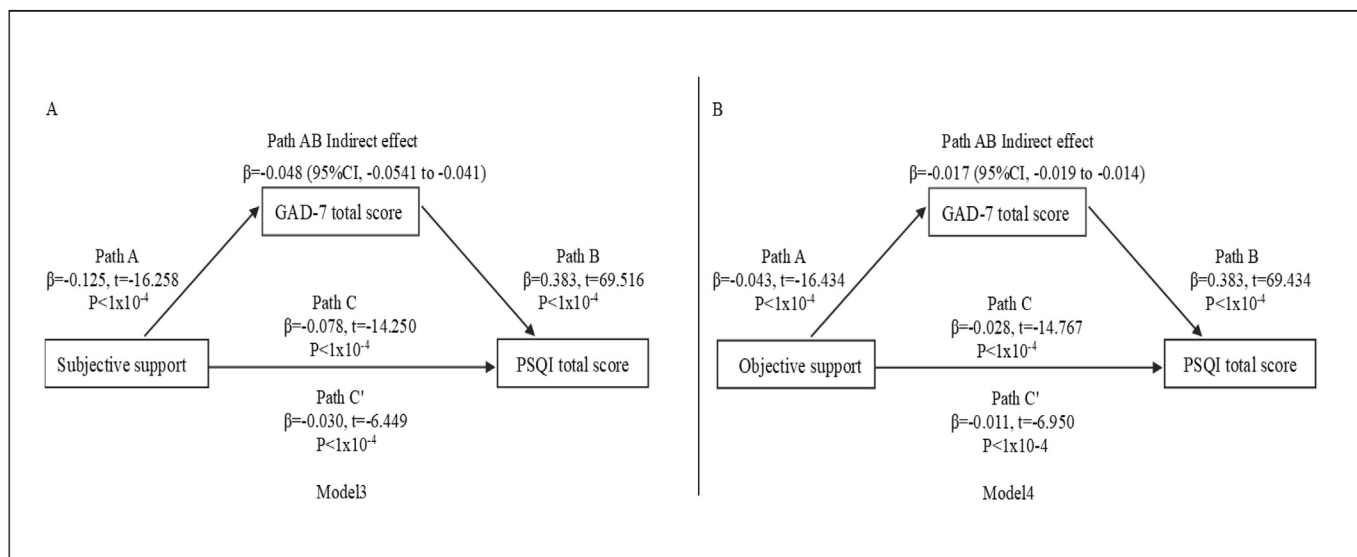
A

Path AB Indirect effect

β=-0.048 (95%CI, -0.0541 to -0.041)

GAD-7 total score

Path A
β=-0.125, t=-16.258
P<1x$10^{-4}$

Path B
β=0.383, t=69.516
P<1x$10^{-4}$

Path C
β=-0.078, t=-14.250
P<1x$10^{-4}$

Subjective support

PSQI total score

Path C'
β=-0.030, t=-6.449
P<1x$10^{-4}$

Model3

B

Path AB Indirect effect

β=-0.017 (95%CI, -0.019 to -0.014)

GAD-7 total score

Path A
β=-0.043, t=-16.434
P<1x$10^{-4}$

Path B
β=0.383, t=69.434
P<1x$10^{-4}$

Path C
β=-0.028, t=-14.767
P<1x$10^{-4}$

Objective support

PSQI total score

Path C'
β=-0.011, t=-6.950
P<1x10-4

Model4